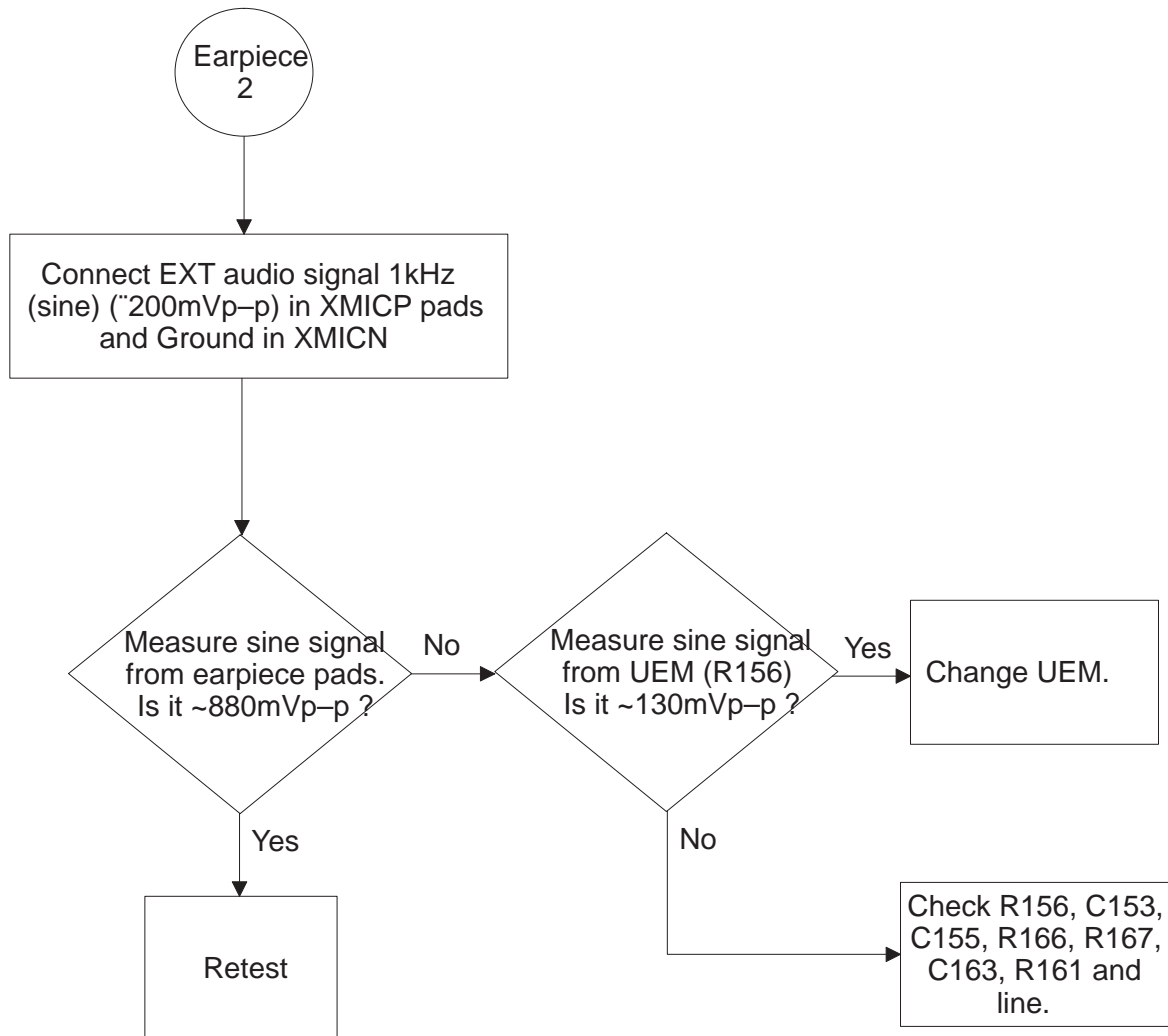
Earpiece 2

Connect EXT audio signal 1kHz (sine) (¨200mVp–p) in XMICP pads and Ground in XMICN

Measure sine signal from earpiece pads. Is it ~880mVp–p ?

No

Measure sine signal from UEM (R156) Is it ~130mVp–p ?

Yes

Change UEM.

Yes

Retest

No

Check R156, C153, C155, R166, R167, C163, R161 and line.